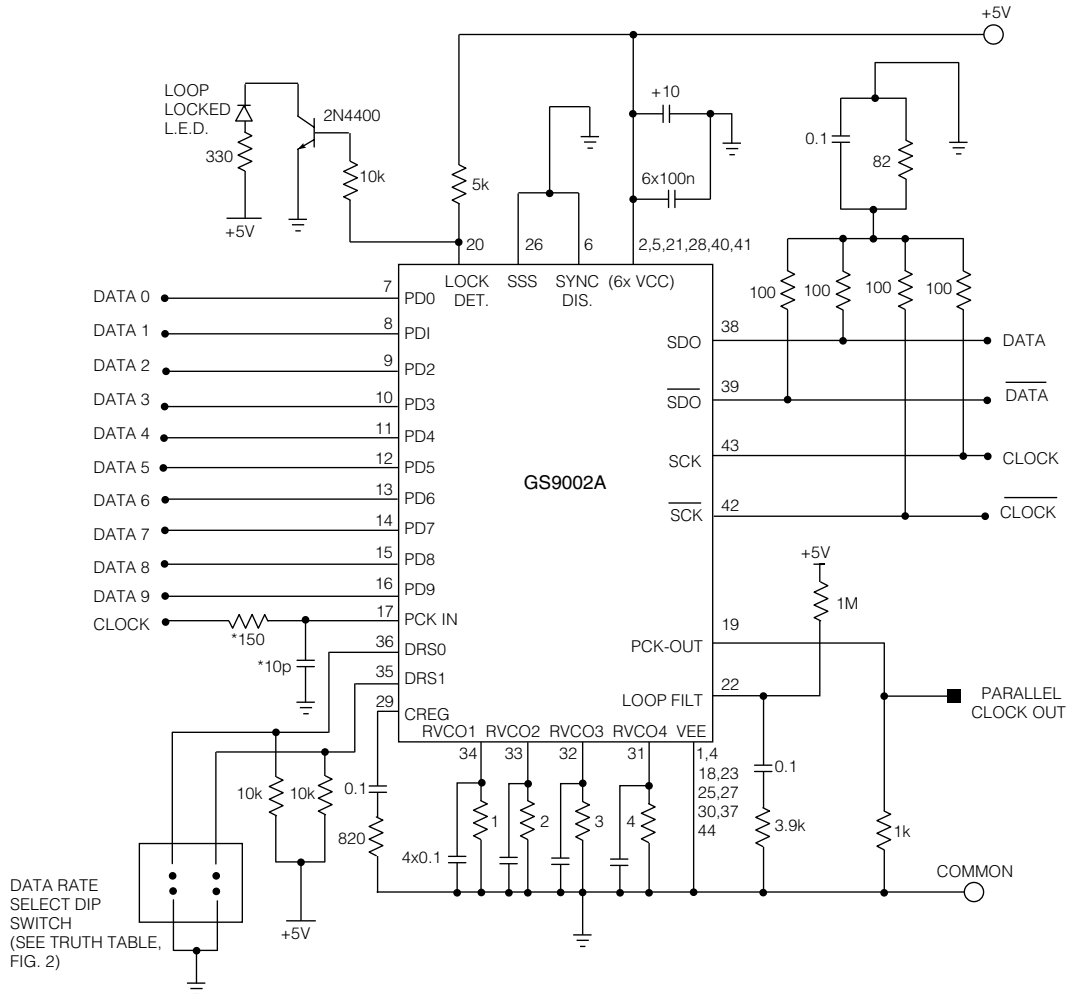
+5V

LOOP LOCKED L.E.D.

2N4400

330

10k

5k

+5V

+10

6x100n

0.1

82

20

26

6

2,5,21,28,40,41

LOCK DET.

SSS

SYNC DIS.

(6x VCC)

100

100

100

100

DATA 0

7

PD0

DATA 1

8

PDI

DATA 2

9

PD2

DATA 3

10

PD3

DATA 4

11

PD4

DATA 5

12

PD5

DATA 6

13

PD6

DATA 7

14

PD7

DATA 8

15

PD8

DATA 9

16

PD9

CLOCK

17

PCK IN

*150

36

DRS0

*10p

35

DRS1

29

CREG

GS9002A

SDO

38

DATA

$\overline{SDO}$

39

$\overline{DATA}$

SCK

43

CLOCK

$\overline{SCK}$

42

$\overline{CLOCK}$

+5V

1M

PCK-OUT

19

LOOP FILT

22

PARALLEL CLOCK OUT

RVCO1

RVCO2

RVCO3

RVCO4

VEE

34

33

32

31

1,4 18,23 25,27 30,37 44

0.1

3.9k

1k

10k

10k

0.1

820

4x0.1

1

2

3

4

COMMON

DATA RATE SELECT DIP SWITCH (SEE TRUTH TABLE, FIG. 2)

+5V